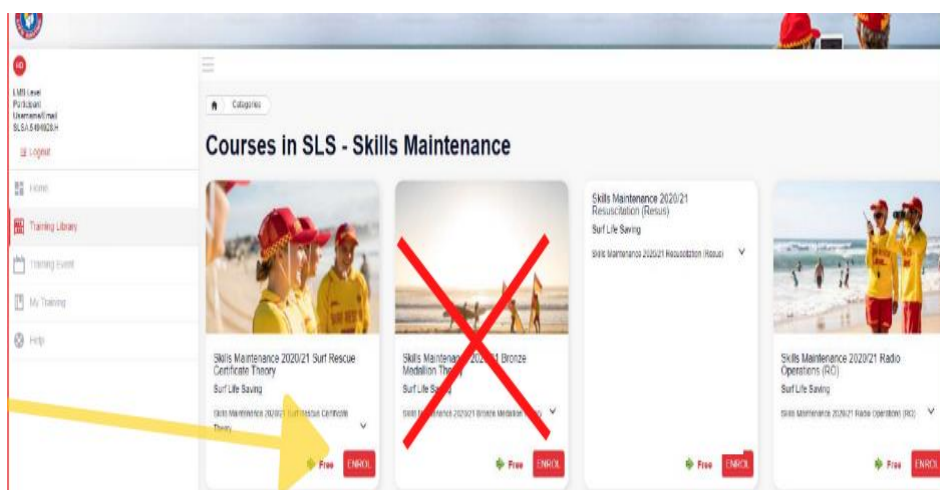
RD

LMS Level
Participant
Username/Email
SLSA.5494928.H

Logout

Home

Training Library

Training Event

My Training

Help

Categories

Courses in SLS - Skills Maintenance

Skills Maintenance 2020/21 Surf Rescue Certificate Theory

Surf Life Saving

Skills Maintenance 2020/21 Surf Rescue Certificate Theory

Free ENROL

Skills Maintenance 2020/21 Bronze Medallion Theory

Surf Life Saving

Skills Maintenance 2020/21 Bronze Medallion Theory

Free ENROL

Skills Maintenance 2020/21 Resuscitation (Resus)

Surf Life Saving

Skills Maintenance 2020/21 Resuscitation (Resus)

Free ENROL

Skills Maintenance 2020/21 Radio Operations (RO)

Surf Life Saving

Skills Maintenance 2020/21 Radio Operations (RO)

Free ENROL